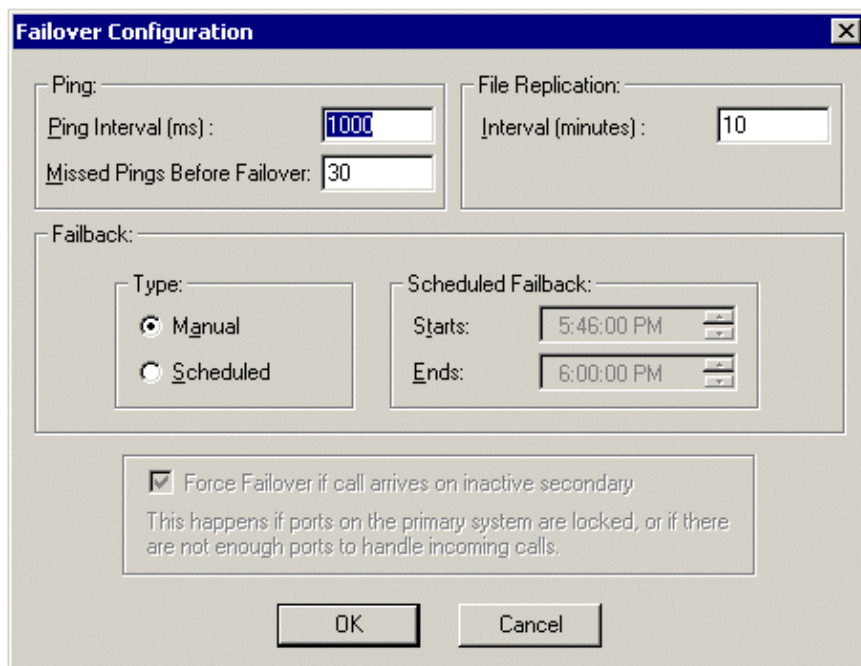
Failover Configuration

Ping:

Ping Interval (ms) : 1000

Missed Pings Before Failover: 30

File Replication:

Interval (minutes) : 10

Failback:

Type:

Manual

Scheduled

Scheduled Failback:

Starts: 5:46:00 PM

Ends: 6:00:00 PM

Force Failover if call arrives on inactive secondary

This happens if ports on the primary system are locked, or if there are not enough ports to handle incoming calls.

OK

Cancel